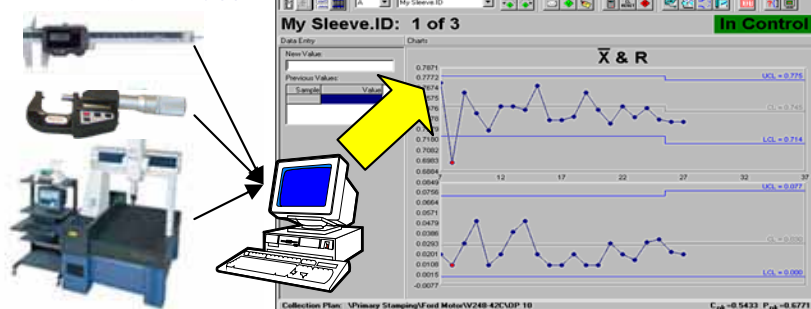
A
My Sleeve.ID

My Sleeve.ID: 1 of 3

In Control

Data Entry

New Value

Previous Values

Sample

Value

Charts

$\overline{X}$ & R

0.7871
0.7772
0.7674
0.7575
0.7476
0.7378
0.7279
0.7180
0.7082
0.6983
0.6884

UCL = 0.775
CL = 0.745
LCL = 0.714

7
12
17
22
27
32
37

0.0849
0.0756
0.0664
0.0571
0.0479
0.0386
0.0293
0.0201
0.0108
0.0015
-0.0077

UCL = 0.077
CL = 0.030
LCL = 0.000

Collection Plan: \Primary Stamping\Ford Motor\V240-42C\OP 10

$C_{pk}$ = 0.5433 $P_{pk}$ = 0.6771